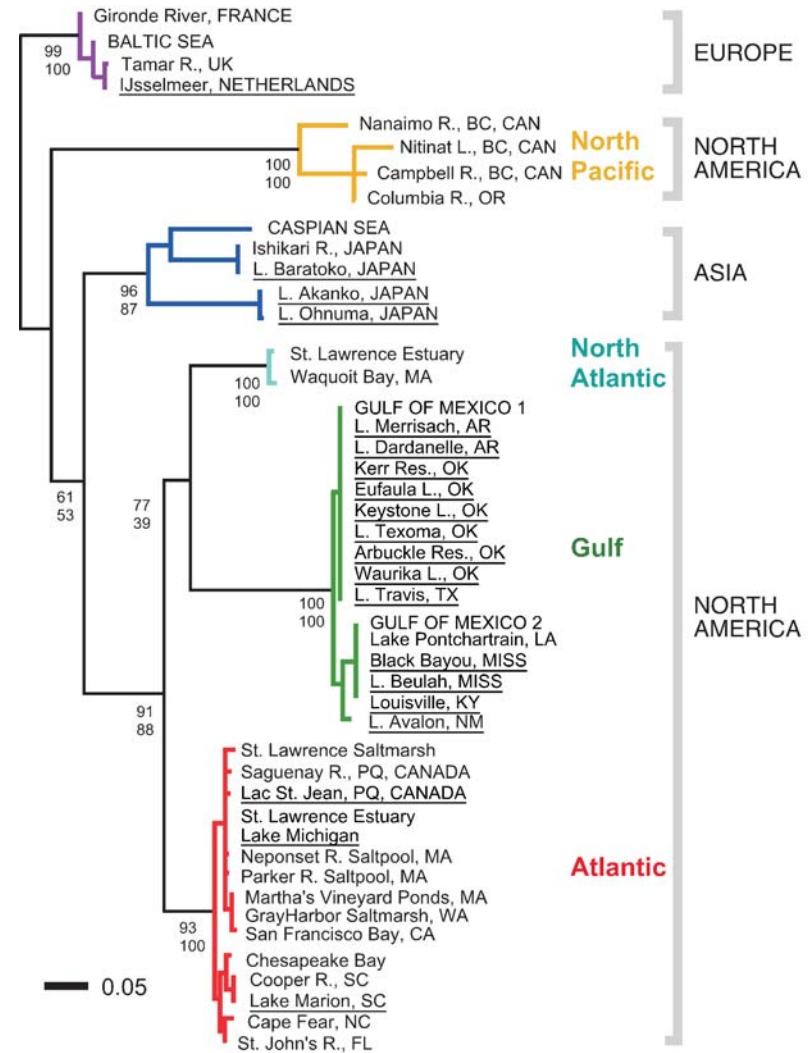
Gironde River, FRANCE
BALTIC SEA
Tamar R., UK
IJsselmeer, NETHERLANDS
99
100
EUROPE

Nanaimo R., BC, CAN
Nitinat L., BC, CAN
Campbell R., BC, CAN
Columbia R., OR
100
100
North Pacific
NORTH AMERICA

CASPIAN SEA
Ishikari R., JAPAN
L. Baratoko, JAPAN
L. Akanko, JAPAN
L. Ohnuma, JAPAN
96
87
ASIA

St. Lawrence Estuary
Waquoit Bay, MA
100
100
North Atlantic

GULF OF MEXICO 1
L. Merrisach, AR
L. Dardanelle, AR
Kerr Res., OK
Eufaula L., OK
Keystone L., OK
L. Texoma, OK
Arbuckle Res., OK
Waurika L., OK
L. Travis, TX
GULF OF MEXICO 2
Lake Pontchartrain, LA
Black Bayou, MISS
L. Beulah, MISS
Louisville, KY
L. Avalon, NM
61
53
77
39
100
100
Gulf
NORTH AMERICA

91
88
St. Lawrence Saltmarsh
Saguenay R., PQ, CANADA
Lac St. Jean, PQ, CANADA
St. Lawrence Estuary
Lake Michigan
Neponset R. Saltpool, MA
Parker R. Saltpool, MA
Martha's Vineyard Ponds, MA
GrayHarbor Saltmarsh, WA
San Francisco Bay, CA
Chesapeake Bay
Cooper R., SC
Lake Marion, SC
Cape Fear, NC
St. John's R., FL
93
100
Atlantic

0.05